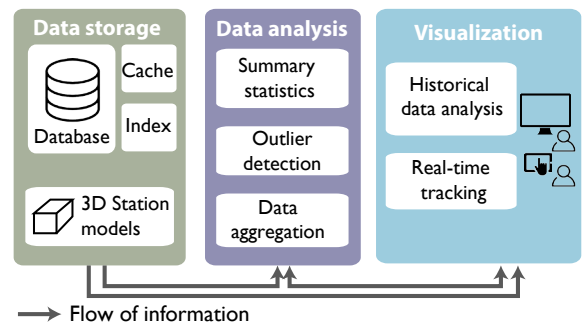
Data storage

Database

Cache

Index

3D Station models

Data analysis

Summary statistics

Outlier detection

Data aggregation

Visualization

Historical data analysis

Real-time tracking

Flow of information